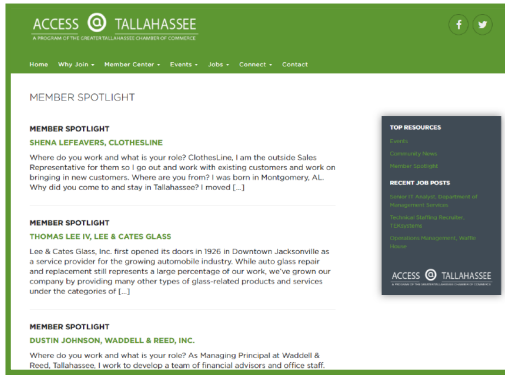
ACCESS @ TALLAHASSEE
A PROGRAM OF THE GREATER TALLAHASSEE CHAMBER OF COMMERCE

f

Home Why Join ▾ Member Center ▾ Events ▾ Jobs ▾ Connect ▾ Contact

MEMBER SPOTLIGHT

MEMBER SPOTLIGHT
SHENA LEFEAVERS, CLOTHESLINE
Where do you work and what is your role? ClothesLine, I am the outside Sales Representative for them so I go out and work with existing customers and work on bringing in new customers. Where are you from? I was born in Montgomery, AL. Why did you come to and stay in Tallahassee? I moved […]

MEMBER SPOTLIGHT
THOMAS LEE IV, LEE & CATES GLASS
Lee & Cates Glass, Inc. first opened its doors in 1926 in Downtown Jacksonville as a service provider for the growing automobile industry. While auto glass repair and replacement still represents a large percentage of our work, we've grown our company by providing many other types of glass-related products and services under the categories of […]

MEMBER SPOTLIGHT
DUSTIN JOHNSON, WADDELL & REED, INC.
Where do you work and what is your role? As Managing Principal at Waddell & Reed, Tallahassee. I work to develop a team of financial advisors and office staff.

TOP RESOURCES
Events
Community News
Member Spotlight

RECENT JOB POSTS
Senior IT Analyst, Department of Management Services
Technical Staffing Recruiter, 7 Solutions
Operations Management, Waffle House

ACCESS @ TALLAHASSEE
A PROGRAM OF THE GREATER TALLAHASSEE CHAMBER OF COMMERCE